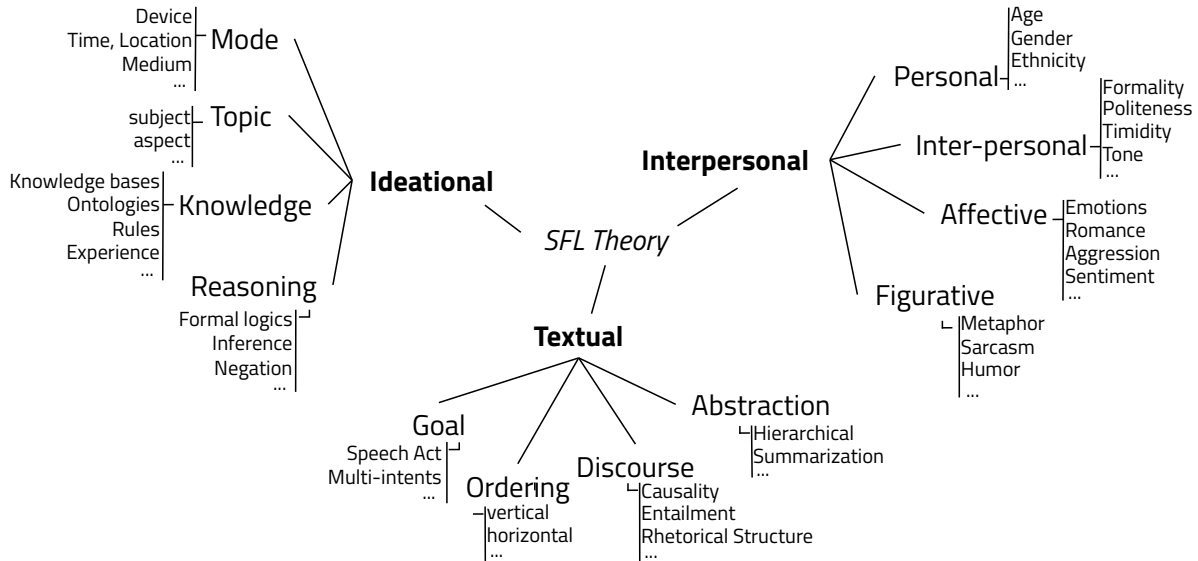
SFL Theory

Ideational

Mode
Device
Time, Location
Medium
...

Topic
subject
aspect
...

Knowledge
Knowledge bases
Ontologies
Rules
Experience
...

Reasoning
Formal logics
Inference
Negation
...

Interpersonal

Personal
Age
Gender
Ethnicity
...

Inter-personal
Formality
Politeness
Timidity
Tone
...

Affective
Emotions
Romance
Aggression
Sentiment
...

Figurative
Metaphor
Sarcasm
Humor
...

Textual

Goal
Speech Act
Multi-intents
...

Ordering
vertical
horizontal
...

Discourse
Causality
Entailment
Rhetorical Structure
...

Abstraction
Hierarchical
Summarization
...